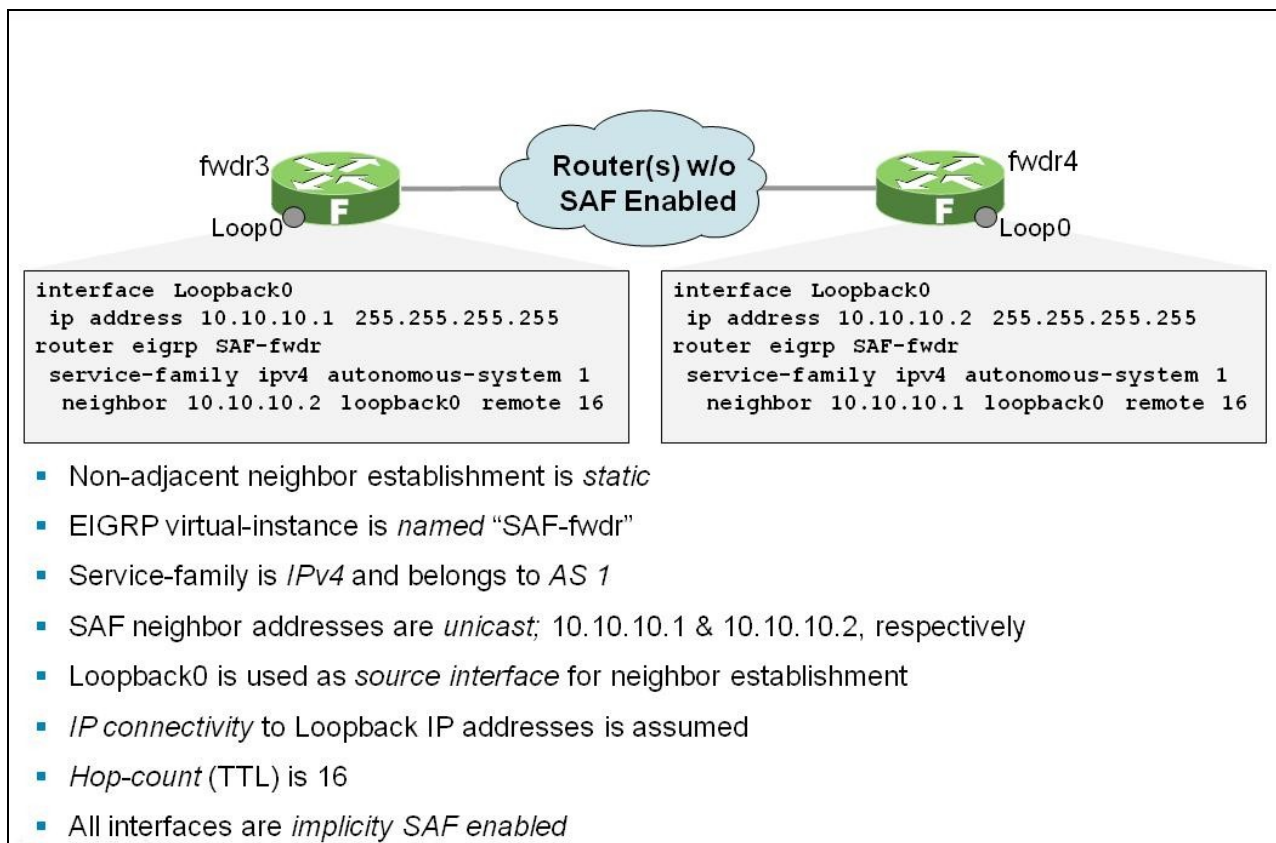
fwdr3

F

Loop0

Router(s) w/o SAF Enabled

fwdr4

F

Loop0

interface Loopback0
 ip address 10.10.10.1 255.255.255.255
router eigrp SAF-fwdr
 service-family ipv4 autonomous-system 1
  neighbor 10.10.10.2 loopback0 remote 16

interface Loopback0
 ip address 10.10.10.2 255.255.255.255
router eigrp SAF-fwdr
 service-family ipv4 autonomous-system 1
  neighbor 10.10.10.1 loopback0 remote 16

- Non-adjacent neighbor establishment is static
- EIGRP virtual-instance is named "SAF-fwdr"
- Service-family is IPv4 and belongs to AS 1
- SAF neighbor addresses are unicast; 10.10.10.1 & 10.10.10.2, respectively
- Loopback0 is used as source interface for neighbor establishment
- IP connectivity to Loopback IP addresses is assumed
- Hop-count (TTL) is 16
- All interfaces are implicity SAF enabled